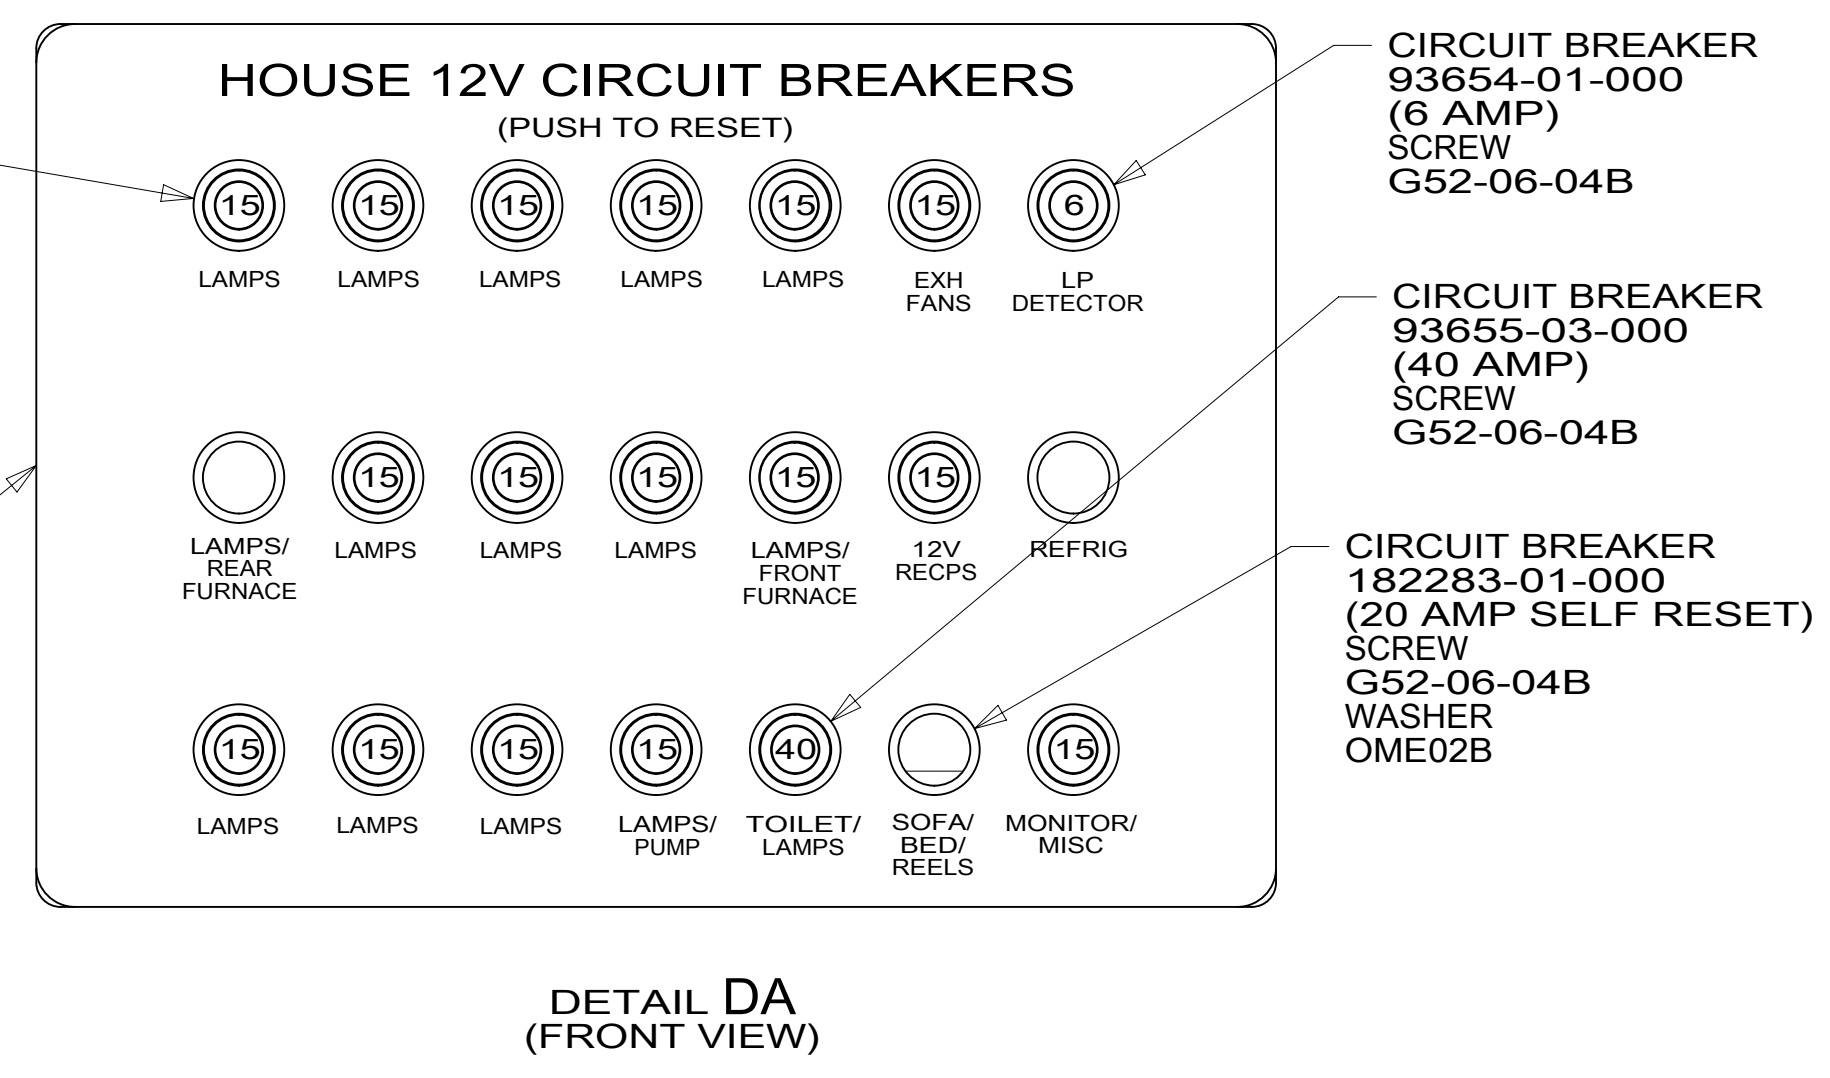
HOUSE 12V CIRCUIT BREAKERS
(PUSH TO RESET)

15 LAMPS
15 LAMPS
15 LAMPS
15 LAMPS
15 LAMPS
15 EXH FANS
6 LP DETECTOR

LAMPS/ REAR FURNACE
15 LAMPS
15 LAMPS
15 LAMPS
15 LAMPS/ FRONT FURNACE
15 12V RECPS
REFRIG

15 LAMPS
15 LAMPS
15 LAMPS
15 LAMPS/ PUMP
40 TOILET/ LAMPS
SOFA/ BED/ REELS
15 MONITOR/ MISC

CIRCUIT BREAKER
93654-01-000
(6 AMP)
SCREW
G52-06-04B

CIRCUIT BREAKER
93655-03-000
(40 AMP)
SCREW
G52-06-04B

CIRCUIT BREAKER
182283-01-000
(20 AMP SELF RESET)
SCREW
G52-06-04B
WASHER
OME02B

DETAIL DA
(FRONT VIEW)